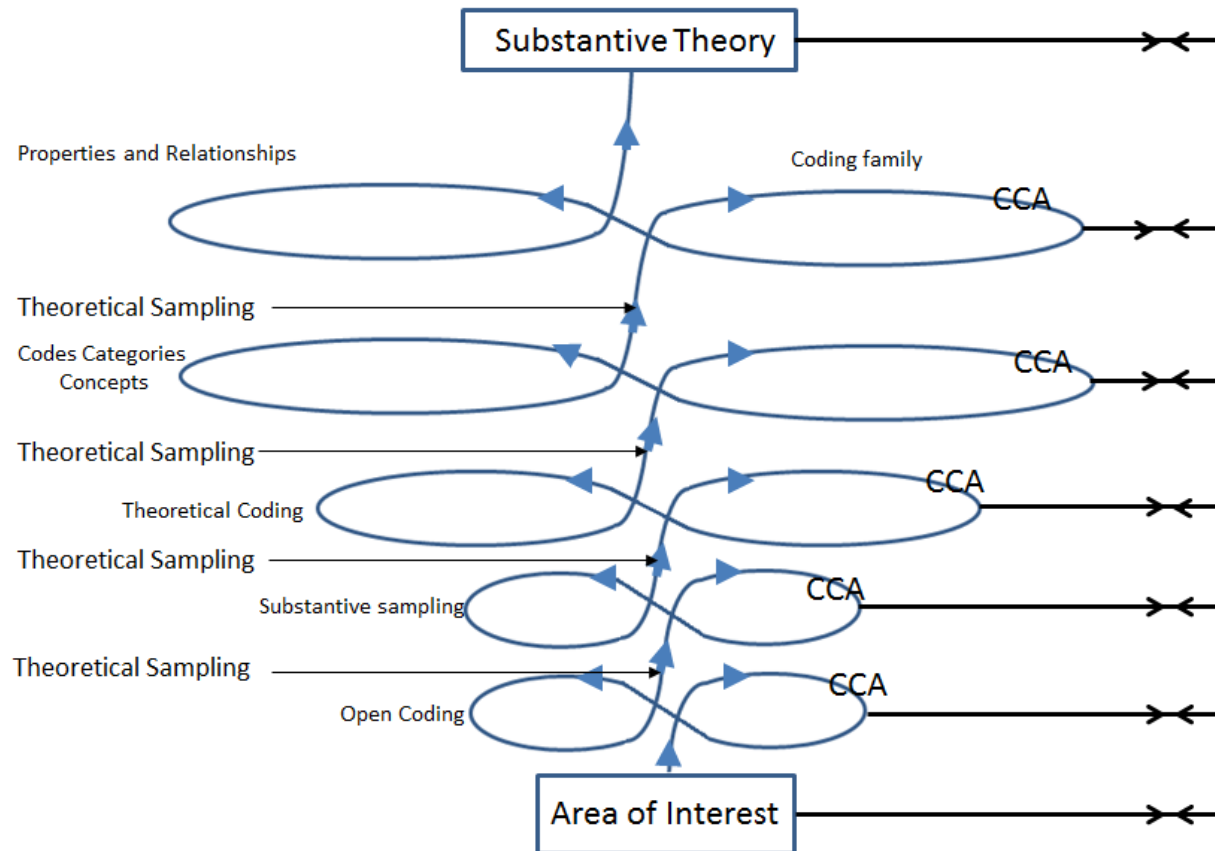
Substantive Theory

Properties and Relationships

Coding family

CCA

Theoretical Sampling

Codes Categories
Concepts

CCA

Theoretical Sampling

Theoretical Coding

CCA

Theoretical Sampling

Substantive sampling

CCA

Theoretical Sampling

Open Coding

CCA

Area of Interest